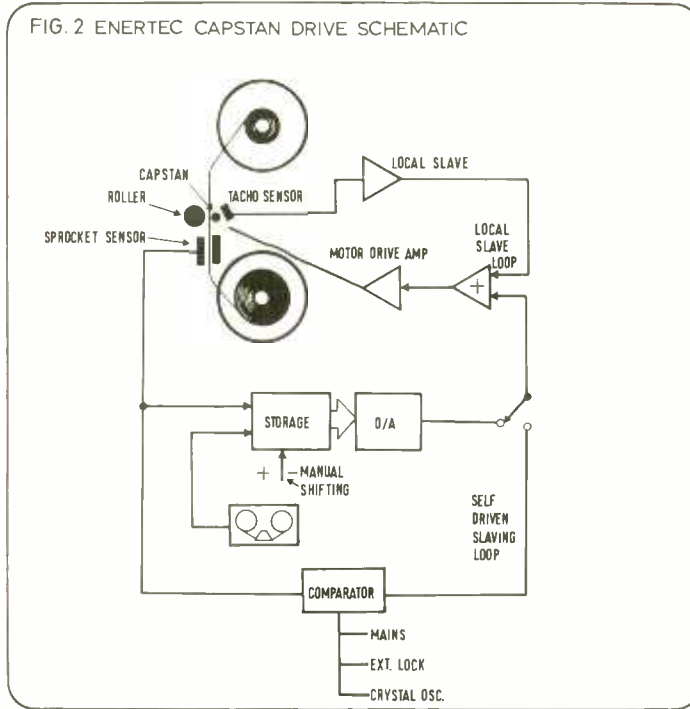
FIG. 2 ENERTEC CAPSTAN DRIVE SCHEMATIC

CAPSTAN

ROLLER

TACHO SENSOR

LOCAL SLAVE

SPROCKET SENSOR

LOCAL SLAVE LOOP

MOTOR DRIVE AMP

+

STORAGE

D/A

+

MANUAL SHIFTING

SELF DRIVEN SLAVING LOOP

COMPARATOR

MAINS

EXT. LOCK

CRYSTAL OSC.